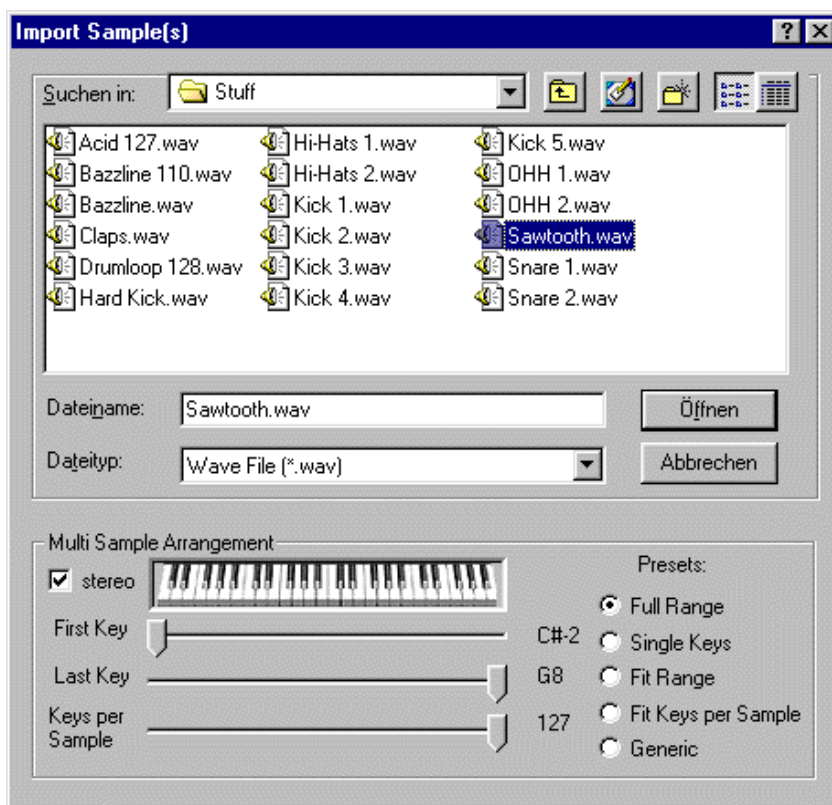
Import Sample(s)

? X

Suchen in: Stuff

Acid 127.wav
Bazzline 110.wav
Bazzline.wav
Claps.wav
Drumloop 128.wav
Hard Kick.wav
Hi-Hats 1.wav
Hi-Hats 2.wav
Kick 1.wav
Kick 2.wav
Kick 3.wav
Kick 4.wav
Kick 5.wav
OHH 1.wav
OHH 2.wav
Sawtooth.wav
Snare 1.wav
Snare 2.wav

Dateiname: Sawtooth.wav
Öffnen

Dateityp: Wave File (*.wav)
Abbrechen

Multi Sample Arrangement

stereo

Presets:

Full Range
Single Keys
Fit Range
Fit Keys per Sample
Generic

First Key C#-2
Last Key G8
Keys per Sample 127